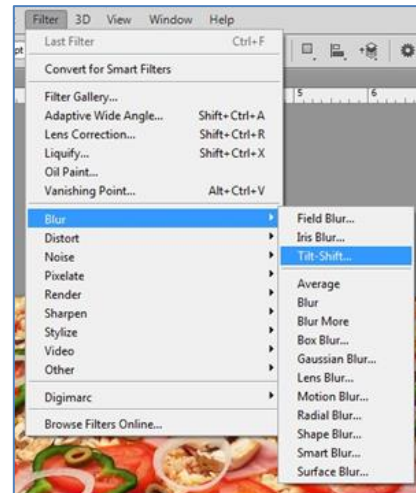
Filter 3D View Window Help

Last Filter Ctrl+F

Convert for Smart Filters

Filter Gallery...
Adaptive Wide Angle... Shift+Ctrl+A
Lens Correction... Shift+Ctrl+R
Liquify... Shift+Ctrl+X
Oil Paint...
Vanishing Point... Alt+Ctrl+V

Blur
Distort
Noise
Pixelate
Render
Sharpen
Stylize
Video
Other

Digimarc

Browse Filters Online...

Field Blur...
Iris Blur...
Tilt-Shift...

Average
Blur
Blur More
Box Blur...
Gaussian Blur...
Lens Blur...
Motion Blur...
Radial Blur...
Shape Blur...
Smart Blur...
Surface Blur...

5 6